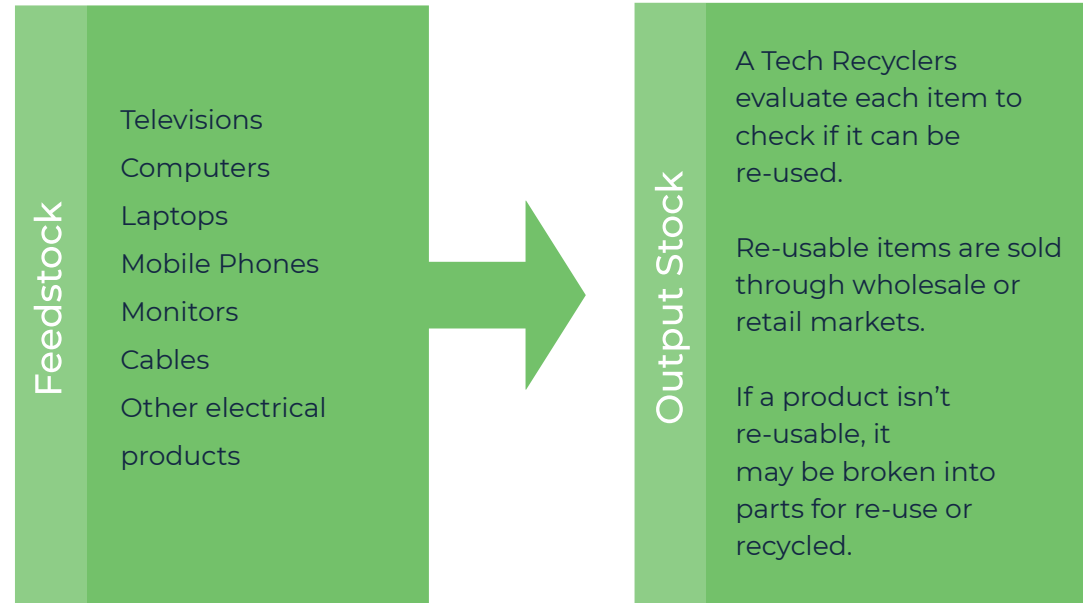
Feedstock

Televisions
Computers
Laptops
Mobile Phones
Monitors
Cables
Other electrical products

Output Stock

A Tech Recyclers evaluate each item to check if it can be re-used.

Re-usable items are sold through wholesale or retail markets.

If a product isn’t re-usable, it may be broken into parts for re-use or recycled.